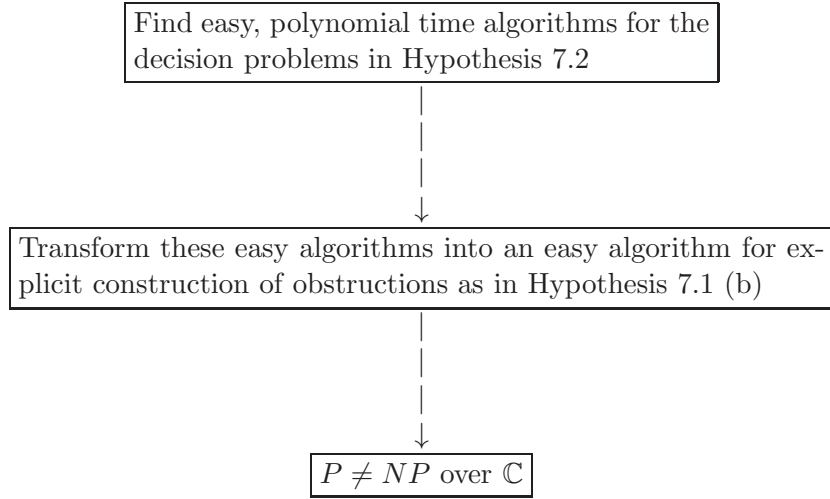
Find easy, polynomial time algorithms for the decision problems in Hypothesis 7.2

Transform these easy algorithms into an easy algorithm for explicit construction of obstructions as in Hypothesis 7.1 (b)

$P \neq NP$ over $\mathbb{C}$